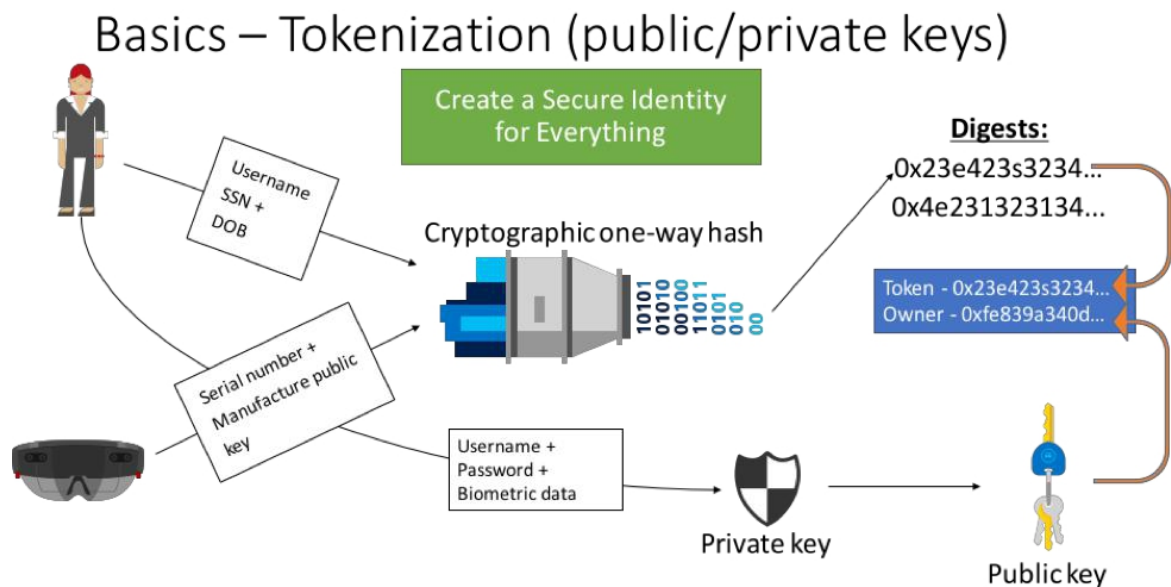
Basics – Tokenization (public/private keys)

Create a Secure Identity for Everything

Username
SSN +
DOB

Cryptographic one-way hash

10101
01010
00100
11011
010
00

Digests:
0x23e423s3234...
0x4e231323134...

Token - 0x23e423s3234...
Owner - 0xfe839a340d...

Serial number +
Manufacture public
key

Username +
Password +
Biometric data

Private key

Public key